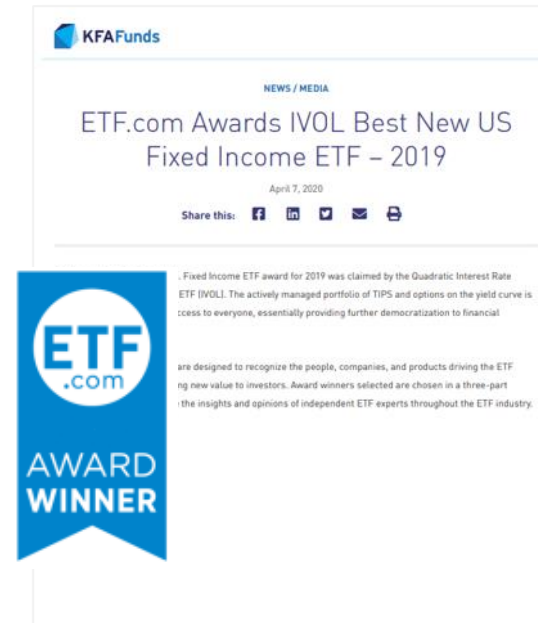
KFAFunds

NEWS / MEDIA

ETF.com Awards IVOL Best New US Fixed Income ETF – 2019

April 7, 2020

Share this:

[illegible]. Fixed Income ETF award for 2019 was claimed by the Quadratic Interest Rate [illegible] ETF (IVOL). The actively managed portfolio of TIPS and options on the yield curve is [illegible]ccess to everyone, essentially providing further democratization to financial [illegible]

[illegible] are designed to recognize the people, companies, and products driving the ETF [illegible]ng new value to investors. Award winners selected are chosen in a three-part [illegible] the insights and opinions of independent ETF experts throughout the ETF industry.

ETF .com

AWARD WINNER